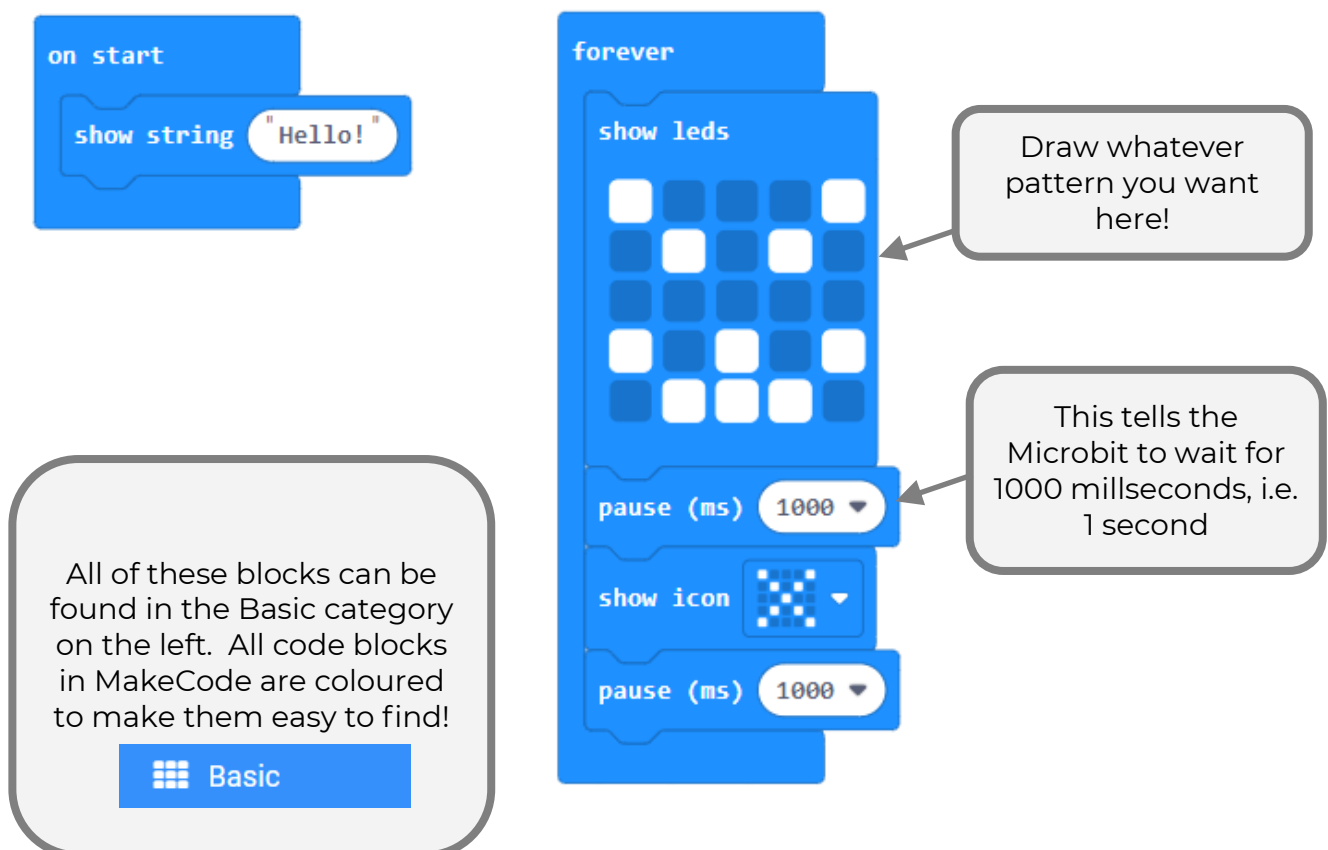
on start

show string "Hello!"

forever

show leds

pause (ms) 1000

show icon

pause (ms) 1000

Draw whatever pattern you want here!

This tells the Microbit to wait for 1000 millseconds, i.e. 1 second

All of these blocks can be found in the Basic category on the left. All code blocks in MakeCode are coloured to make them easy to find!

Basic